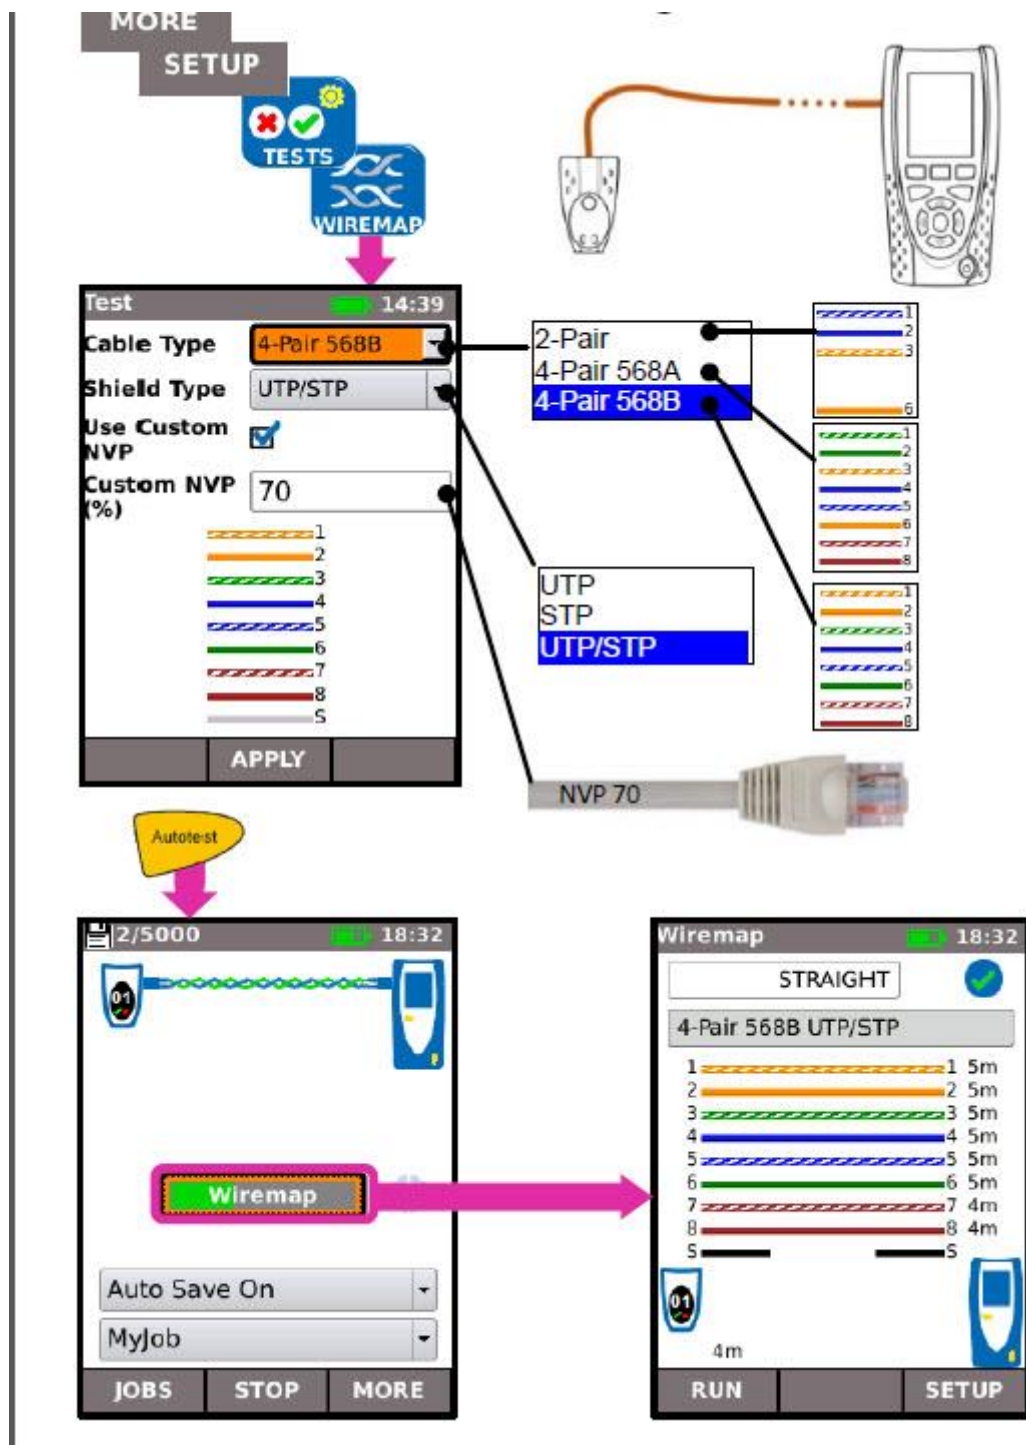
MORE

SETUP

TESTS

WIREMAP

Test 14:39

Cable Type 4-Pair 568B

Shield Type UTP/STP

Use Custom NVP

Custom NVP (%) 70

1
2
3
4
5
6
7
8
S

APPLY

2-Pair
4-Pair 568A
4-Pair 568B

1
2
3
6

1
2
3
4
5
6
7
8

1
2
3
4
5
6
7
8

UTP
STP
UTP/STP

NVP 70

Autotest

2/5000 18:32

01

Wiremap

Auto Save On

MyJob

JOBS STOP MORE

Wiremap 18:32

STRAIGHT

4-Pair 568B UTP/STP

| | | |
|---|---|---|
| 1 | 1 | 5m |
| 2 | 2 | 5m |
| 3 | 3 | 5m |
| 4 | 4 | 5m |
| 5 | 5 | 5m |
| 6 | 6 | 5m |
| 7 | 7 | 4m |
| 8 | 8 | 4m |
| S | S | |

01

4m

RUN SETUP